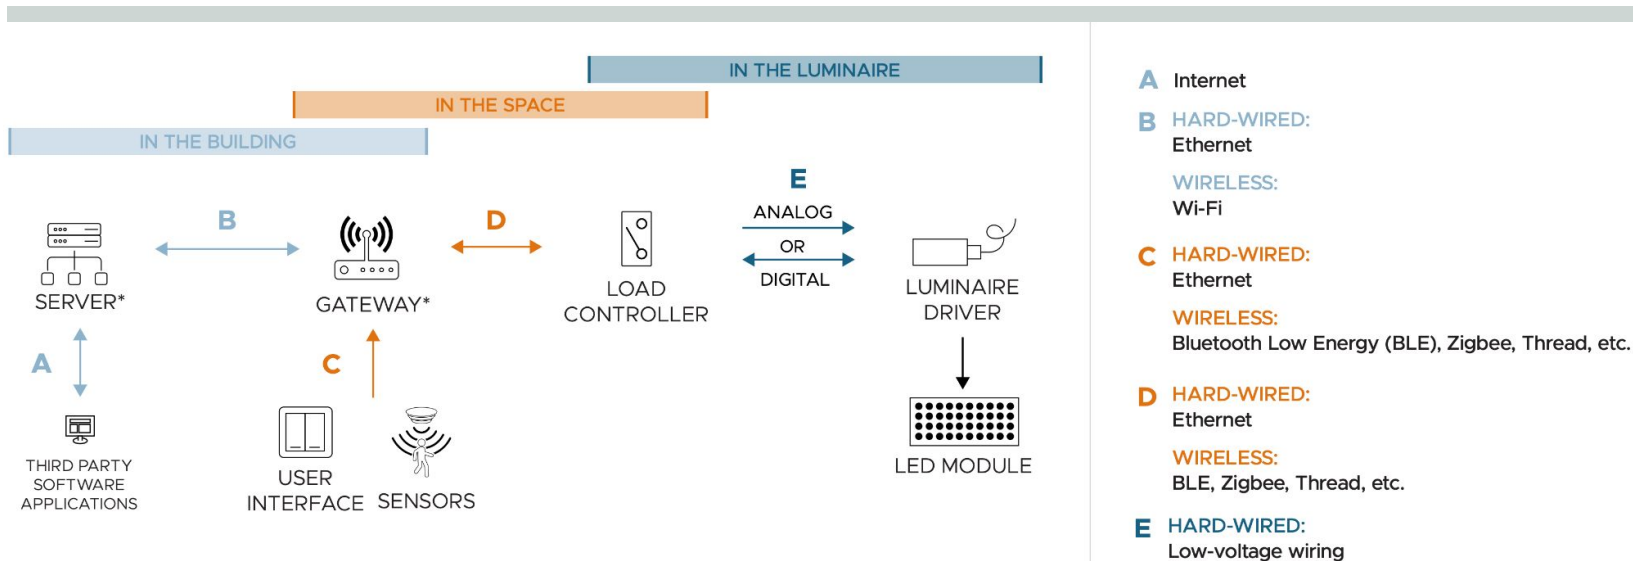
IN THE LUMINAIRE

IN THE SPACE

IN THE BUILDING

B

D

E

ANALOG

OR

DIGITAL

SERVER*

GATEWAY*

LOAD CONTROLLER

LUMINAIRE DRIVER

A

C

THIRD PARTY SOFTWARE APPLICATIONS

USER INTERFACE

SENSORS

LED MODULE

A Internet

B HARD-WIRED:
Ethernet

WIRELESS:
Wi-Fi

C HARD-WIRED:
Ethernet

WIRELESS:
Bluetooth Low Energy (BLE), Zigbee, Thread, etc.

D HARD-WIRED:
Ethernet

WIRELESS:
BLE, Zigbee, Thread, etc.

E HARD-WIRED:
Low-voltage wiring